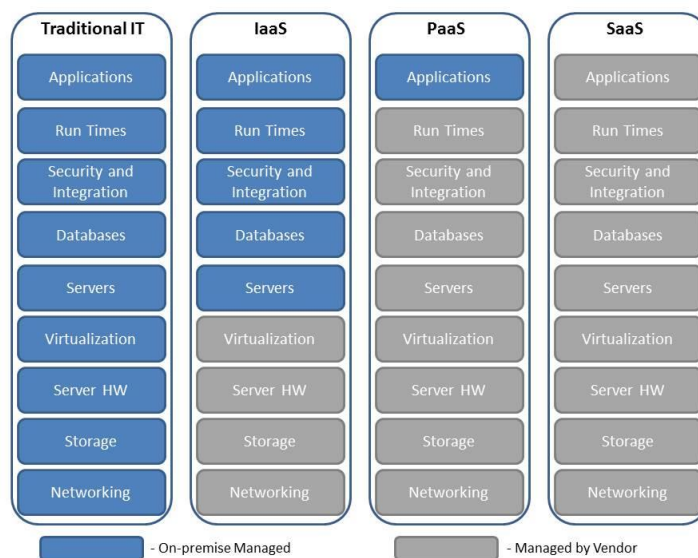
Traditional IT

Applications

Run Times

Security and Integration

Databases

Servers

Virtualization

Server HW

Storage

Networking

IaaS

Applications

Run Times

Security and Integration

Databases

Servers

Virtualization

Server HW

Storage

Networking

PaaS

Applications

Run Times

Security and Integration

Databases

Servers

Virtualization

Server HW

Storage

Networking

SaaS

Applications

Run Times

Security and Integration

Databases

Servers

Virtualization

Server HW

Storage

Networking

- On-premise Managed

- Managed by Vendor